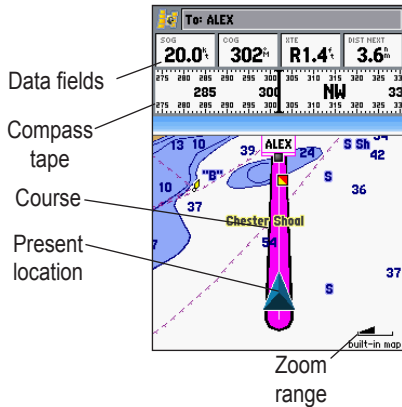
To: ALEX

SOG 20.0 kt

COG 302° M

XTE R1.4 ft

DIST NEXT 3.6 nm

275 280 285 290 295 300 305 310 315 320 325 33

285

300

NW

33

275 280 285 290 295 300 305 310 315 320 325 33

13 10

39

ALEX

24

S Sh

42

10

"B"

S

36

37

Chester Shoal

S

54

37

S

built-in map

Data fields

Compass tape

Course

Present location

Zoom range